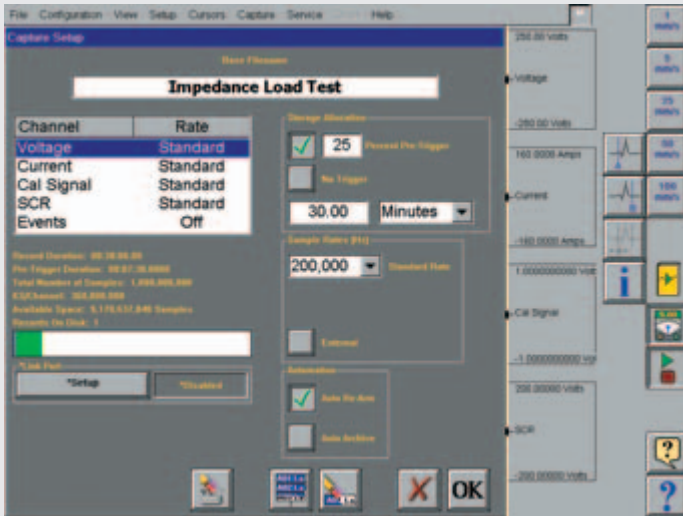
File Configuration View Setup Cursors Capture Service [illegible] Help

Capture Setup

Base Filename

Impedance Load Test

| Channel | Rate |
|---|---|
| Voltage | Standard |
| Current | Standard |
| Cal Signal | Standard |
| SCR | Standard |
| Events | Off |

Storage Allocation

25 Percent Pre Trigger

No Trigger

30.00 Minutes

Sample Rates (Hz)

200,000 Standard Rate

External

Automation

Auto Re-Arm

Auto Archive

Record Duration: 00:30:00.00
Pre Trigger Duration: 00:07:30.0000
Total Number of Samples: 1,800,000,000
KS/Channel: 360,000,000
Available Space: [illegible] Samples
Records On Disk: 3

*Link Port

*Setup

*Disabled

OK

250.00 Volts
Voltage
-250.00 Volts

160.0000 Amps
Current
-160.0000 Amps

1.0000000000 Volt
Cal Signal
-1.0000000000 Volt

200.00000 Volts
SCR
-200.00000 Volts

1 mm/s
5 mm/s
25 mm/s
50 mm/s
100 mm/s